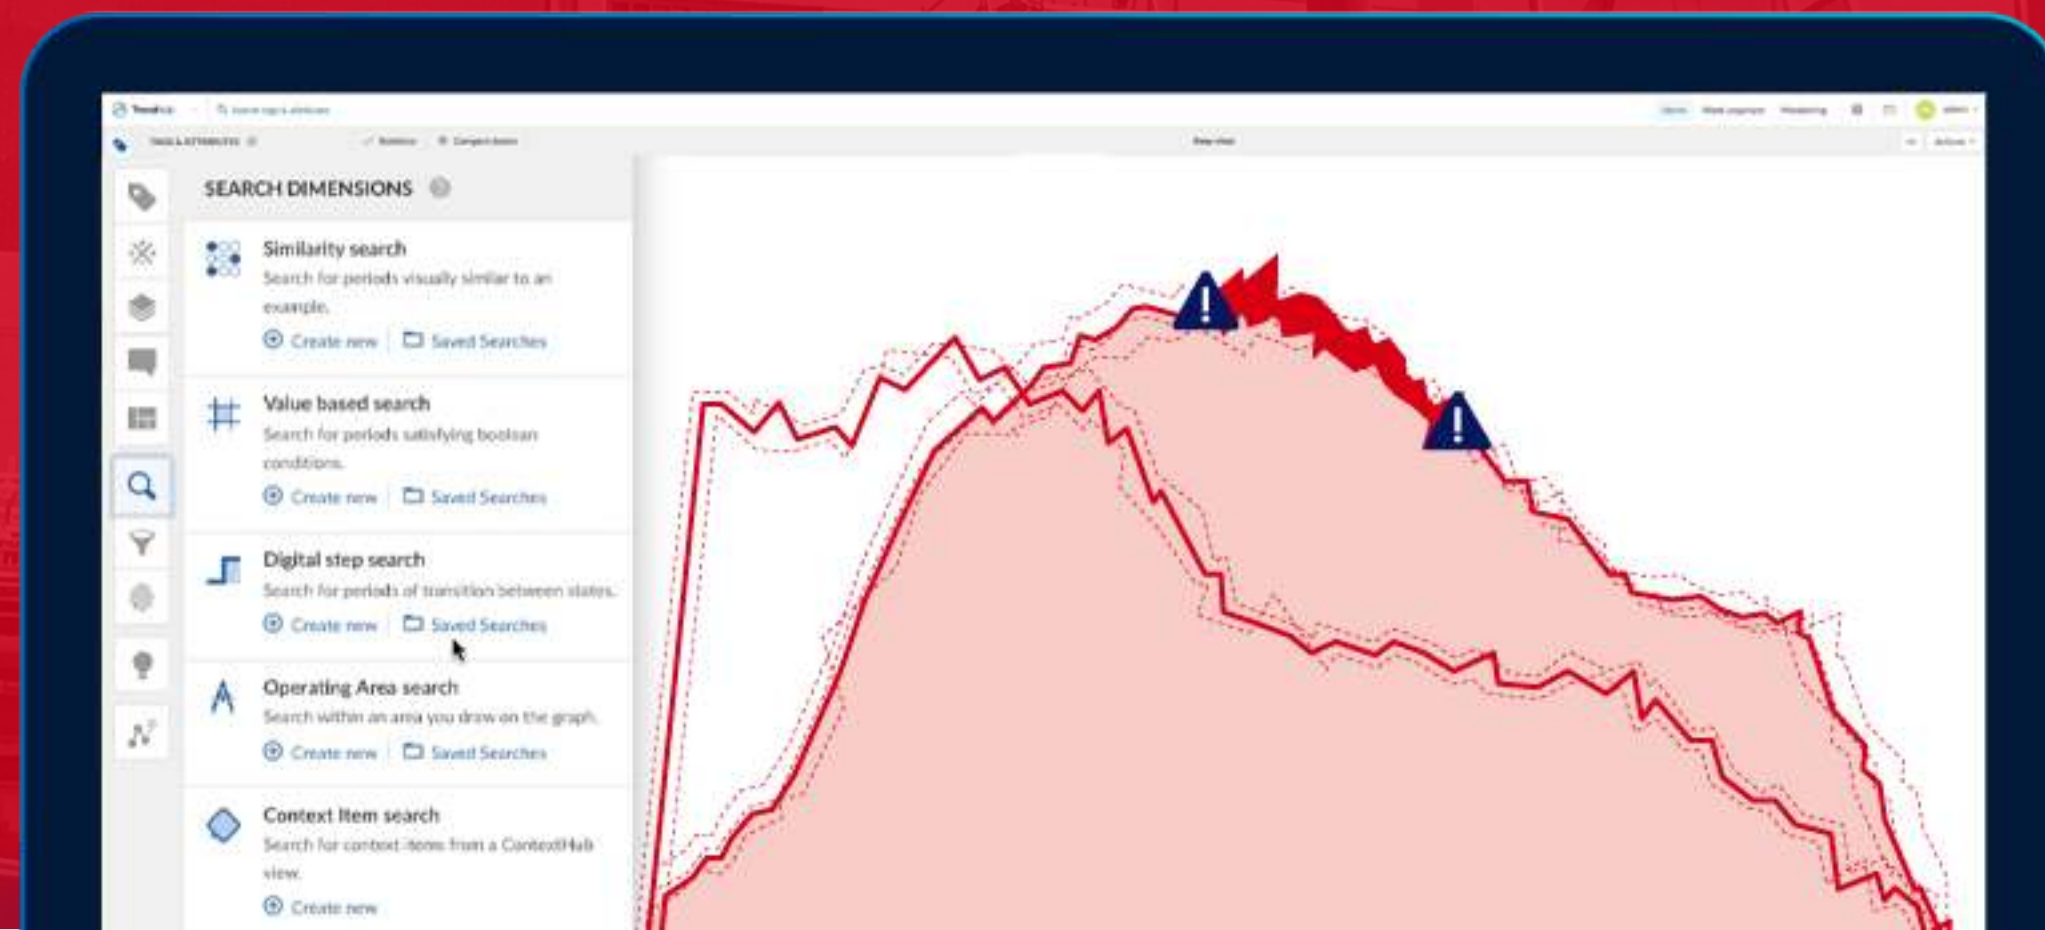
TrendMiner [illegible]

TAGS & ATTRIBUTES

SEARCH DIMENSIONS

Similarity search
Search for periods visually similar to an example.
Create new | Saved Searches

Value based search
Search for periods satisfying boolean conditions.
Create new | Saved Searches

Digital step search
Search for periods of transition between states.
Create new | Saved Searches

Operating Area search
Search within an area you draw on the graph.
Create new | Saved Searches

Context Item search
Search for context items from a ContextHub view.
Create new